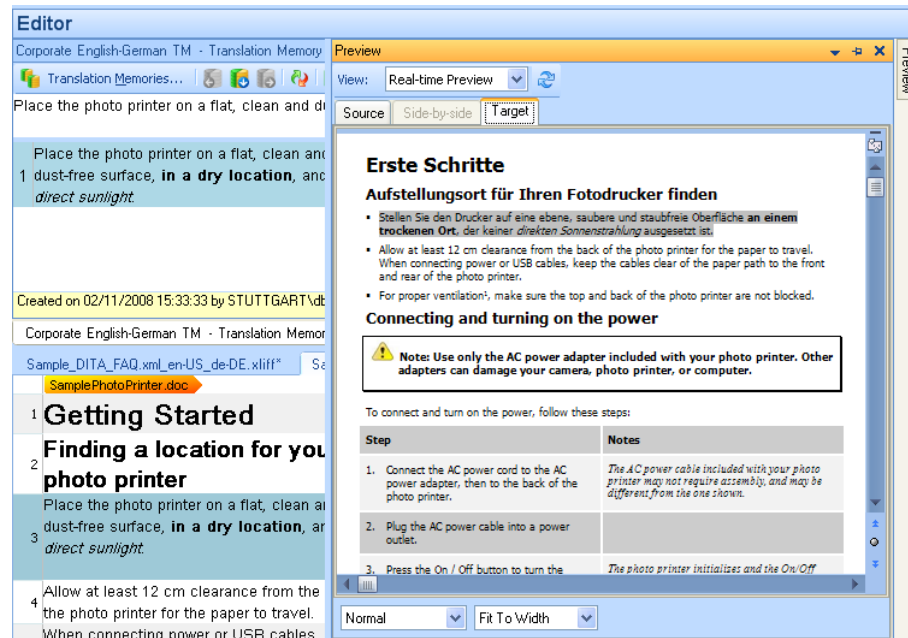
Editor

Corporate English-German TM - Translation Memory

Translation Memories...

Place the photo printer on a flat, clean and du

1 Place the photo printer on a flat, clean and dust-free surface, **in a dry location**, and direct sunlight.

Created on 02/11/2008 15:33:33 by STUTTGART\db

Corporate English-German TM - Translation Memor

Sample_DITA_FAQ.xml_en-US_de-DE.xliff* Sa

SamplePhotoPrinter.doc

1 Getting Started

2 Finding a location for you photo printer

3 Place the photo printer on a flat, clean an dust-free surface, **in a dry location**, ar direct sunlight.

4 Allow at least 12 cm clearance from the the photo printer for the paper to travel.

When connecting power or USB cables

Preview

View: Real-time Preview

Source Side-by-side Target

Erste Schritte

Aufstellungsort für Ihren Fotodrucker finden

- Stellen Sie den Drucker auf eine ebene, saubere und staubfreie Oberfläche **an einem trockenen Ort**, der keiner *direkten Sonnenstrahlung* ausgesetzt ist.
- Allow at least 12 cm clearance from the back of the photo printer for the paper to travel. When connecting power or USB cables, keep the cables clear of the paper path to the front and rear of the photo printer.
- For proper ventilation¹, make sure the top and back of the photo printer are not blocked.

Connecting and turning on the power

**Note: Use only the AC power adapter included with your photo printer. Other adapters can damage your camera, photo printer, or computer.**

To connect and turn on the power, follow these steps:

| Step | Notes |
|---|---|
| 1. Connect the AC power cord to the AC power adapter, then to the back of the photo printer. | *The AC power cable included with your photo printer may not require assembly, and may be different from the one shown.* |
| 2. Plug the AC power cable into a power outlet. | |
| 3. Press the On / Off button to turn the | *The photo printer initializes and the On/Off* |

Normal

Fit To Width

Preview